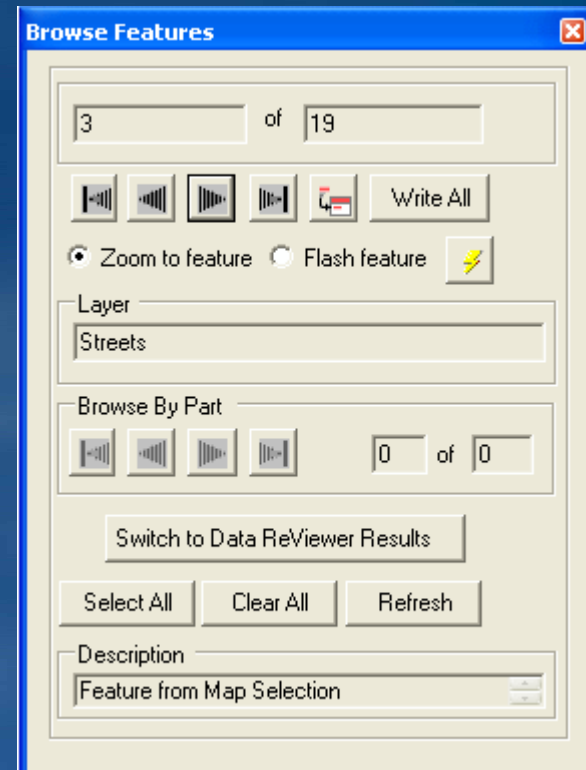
Browse Features

3 of 19

Write All

Zoom to feature Flash feature

Layer

Streets

Browse By Part

0 of 0

Switch to Data ReViewer Results

Select All Clear All Refresh

Description

Feature from Map Selection